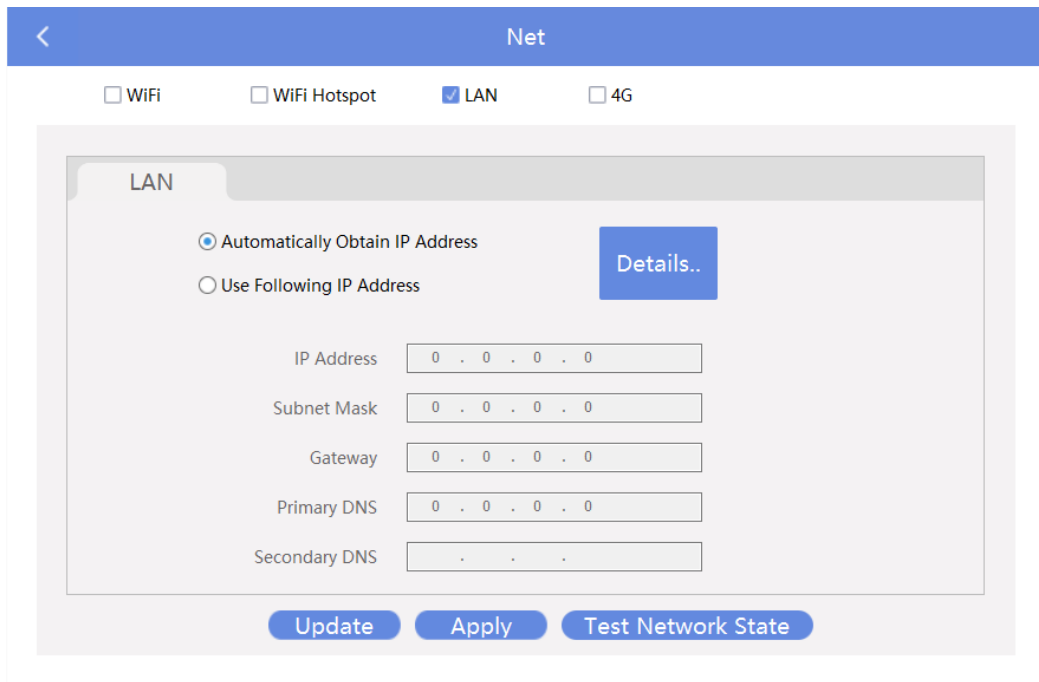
<

Net

WiFi
WiFi Hotspot
LAN
4G

LAN

Automatically Obtain IP Address
Use Following IP Address

Details..

IP Address 0 . 0 . 0 . 0
Subnet Mask 0 . 0 . 0 . 0
Gateway 0 . 0 . 0 . 0
Primary DNS 0 . 0 . 0 . 0
Secondary DNS . . .

Update
Apply
Test Network State